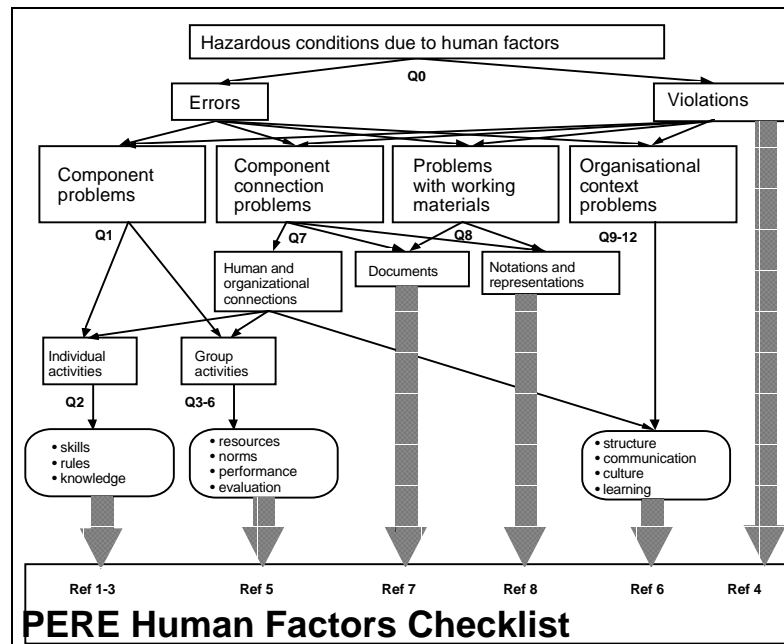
Hazardous conditions due to human factors

Q0

Errors

Violations

Component problems

Component connection problems

Problems with working materials

Organisational context problems

Q1

Q7

Q8

Q9-12

Human and organizational connections

Documents

Notations and representations

Individual activities

Group activities

Q2

Q3-6

• skills
• rules
• knowledge

• resources
• norms
• performance
• evaluation

• structure
• communication
• culture
• learning

Ref 1-3

Ref 5

Ref 7

Ref 8

Ref 6

Ref 4

PERE Human Factors Checklist